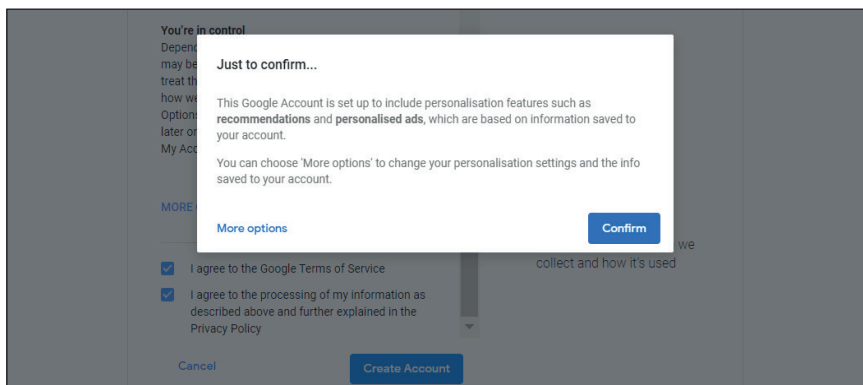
You're in control
Depend
may be
treat th
how we
Option
later or
My Acc

MORE

Just to confirm...

This Google Account is set up to include personalisation features such as **recommendations** and **personalised ads**, which are based on information saved to your account.

You can choose 'More options' to change your personalisation settings and the info saved to your account.

More options

Confirm

we
collect and how it's used

I agree to the Google Terms of Service

I agree to the processing of my information as described above and further explained in the Privacy Policy

Cancel

Create Account